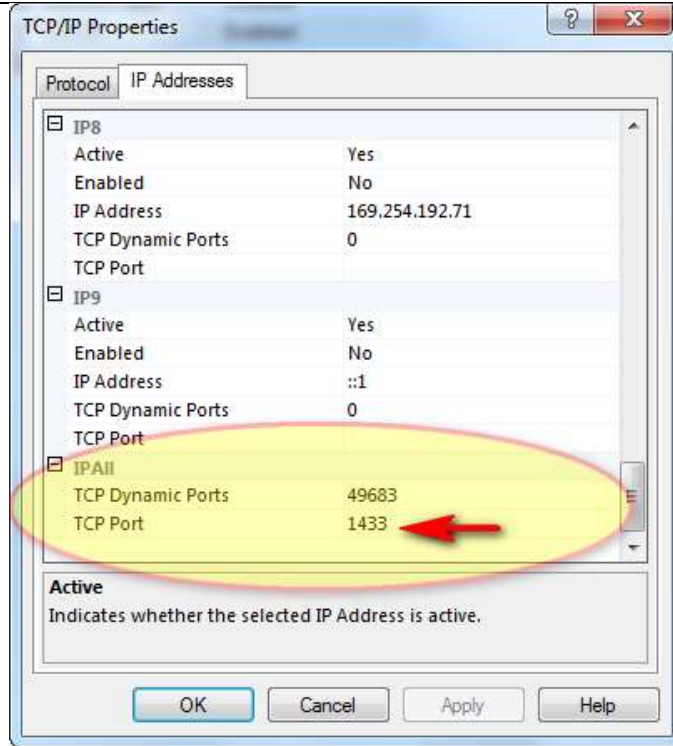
TCP/IP Properties

Protocol | IP Addresses

| | |
|---|---|
| IP8 | |
| Active | Yes |
| Enabled | No |
| IP Address | 169.254.192.71 |
| TCP Dynamic Ports | 0 |
| TCP Port | |
| IP9 | |
| Active | Yes |
| Enabled | No |
| IP Address | ::1 |
| TCP Dynamic Ports | 0 |
| TCP Port | |
| IPAll | |
| TCP Dynamic Ports | 49683 |
| TCP Port | 1433 |

Active
Indicates whether the selected IP Address is active.

OK Cancel Apply Help